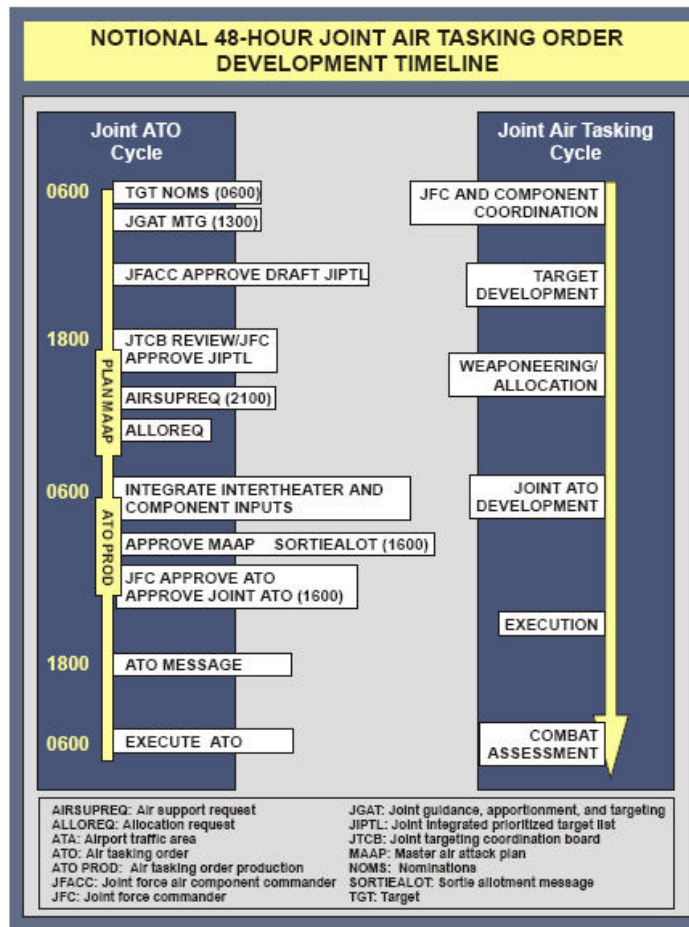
NOTIONAL 48-HOUR JOINT AIR TASKING ORDER DEVELOPMENT TIMELINE

Joint ATO Cycle

0600
TGT NOMS (0600)
JGAT MTG (1300)
JFACC APPROVE DRAFT JIPTL
1800
JTCB REVIEW/JFC APPROVE JIPTL
PLAN MAAP
AIRSUPREQ (2100)
ALLOREQ
0600
INTEGRATE INTERTHEATER AND COMPONENT INPUTS
ATO PROD
APPROVE MAAP SORTIEALOT (1600)
JFC APPROVE ATO APPROVE JOINT ATO (1600)
1800
ATO MESSAGE
0600
EXECUTE ATO

Joint Air Tasking Cycle

JFC AND COMPONENT COORDINATION
TARGET DEVELOPMENT
WEAPONEERING/ ALLOCATION
JOINT ATO DEVELOPMENT
EXECUTION
COMBAT ASSESSMENT

AIRSUPREQ: Air support request
ALLOREQ: Allocation request
ATA: Airport traffic area
ATO: Air tasking order
ATO PROD: Air tasking order production
JFACC: Joint force air component commander
JFC: Joint force commander

JGAT: Joint guidance, apportionment, and targeting
JIPTL: Joint integrated prioritized target list
JTCB: Joint targeting coordination board
MAAP: Master air attack plan
NOMS: Nominations
SORTIEALOT: Sortie allotment message
TGT: Target